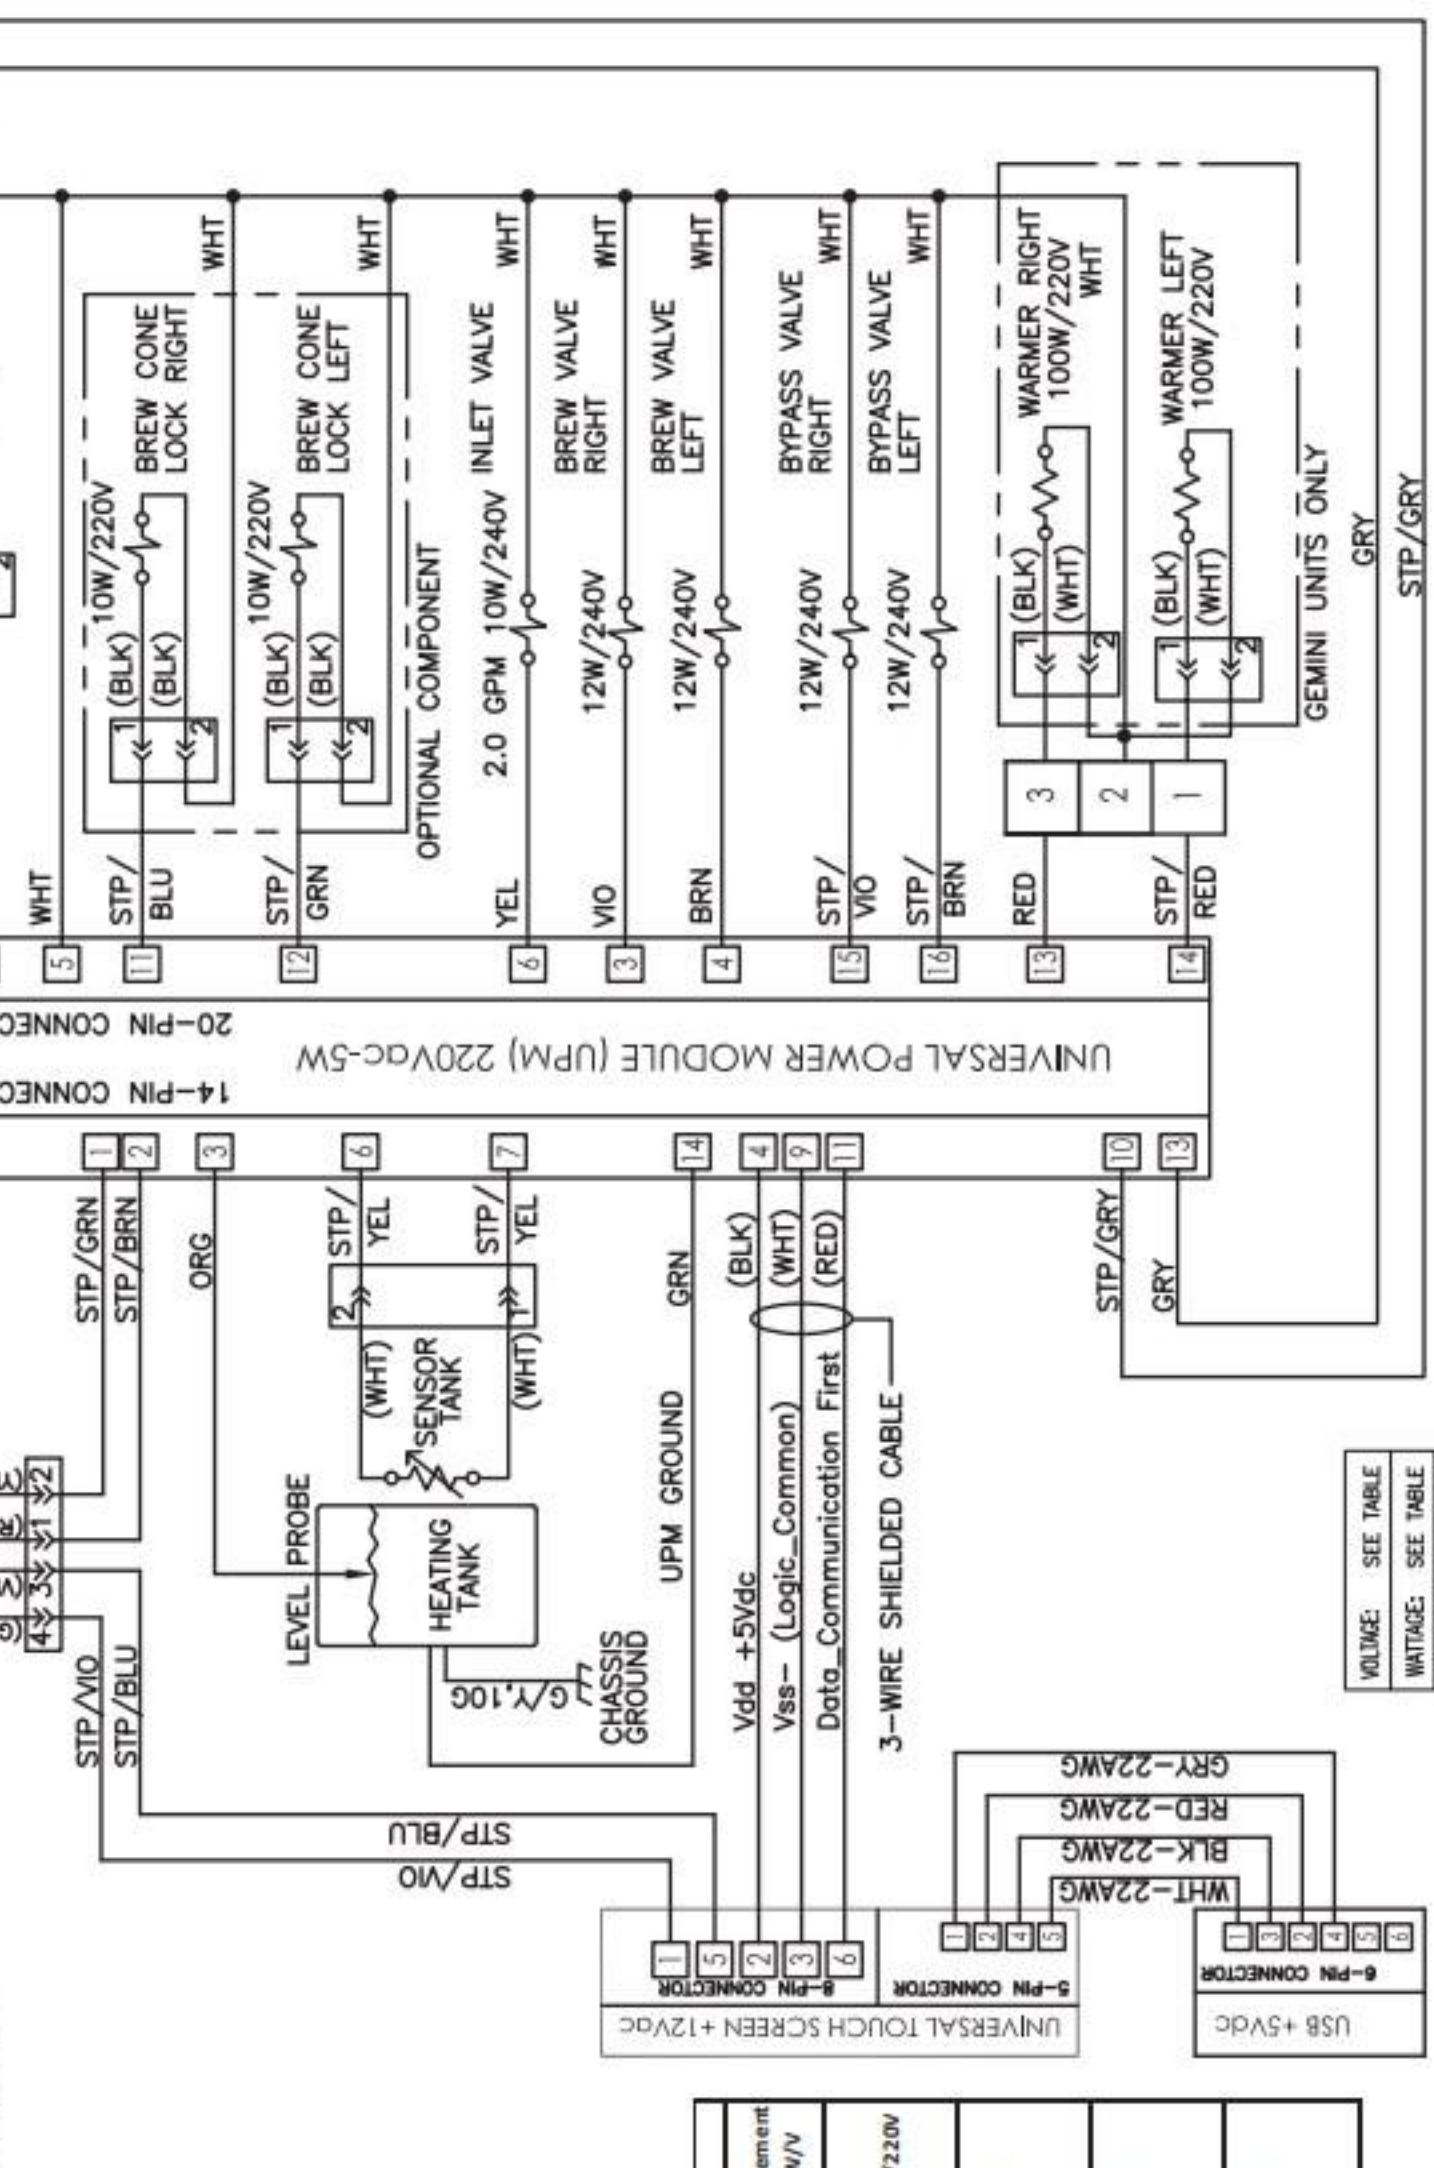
WHT
STP/BLU
BREW CONE LOCK RIGHT
10W/220V
(BLK)
(BLK)
WHT
STP/GRN
BREW CONE LOCK LEFT
10W/220V
(BLK)
(BLK)
WHT
OPTIONAL COMPONENT
YEL
2.0 GPM 10W/240V INLET VALVE
WHT
VIO
12W/240V BREW VALVE RIGHT
WHT
BRN
12W/240V BREW VALVE LEFT
WHT
STP/VIO
12W/240V BYPASS VALVE RIGHT
WHT
STP/BRN
12W/240V BYPASS VALVE LEFT
WHT
RED
WARMER RIGHT 100W/220V
WHT
(BLK)
(WHT)
STP/RED
WARMER LEFT 100W/220V
(BLK)
(WHT)
GEMINI UNITS ONLY
GRY
STP/GRY
3
2
1
5
11
12
6
3
4
15
16
13
14
20-PIN CONNEC
UNIVERSAL POWER MODULE (UPM) 220Vac-5W
14-PIN CONNEC
1
2
3
6
7
14
4
9
11
10
13
STP/GRN
STP/BRN
ORG
STP/YEL
STP/YEL
(WHT)
SENSOR TANK
(WHT)
LEVEL PROBE
HEATING TANK
G/Y,10G
CHASSIS GROUND
GRN
UPM GROUND
(BLK)
(WHT)
(RED)
Vdd +5Vdc
Vss- (Logic_Common)
Data_Communication First
3-WIRE SHIELDED CABLE
STP/GRY
GRY
STP/VIO
STP/BLU
STP/BLU
STP/VIO
GRY-22AWG
RED-22AWG
BLK-22AWG
WHT-22AWG
1 5 2 3 6
8-PIN CONNECTOR
1 2 4 5
5-PIN CONNECTOR
UNIVERSAL TOUCH SCREEN +12Vdc
1 3 2 4 5 6
6-PIN CONNECTOR
USB +5Vdc
VOLTAGE: SEE TABLE
WATTAGE: SEE TABLE
ement W/V
220V